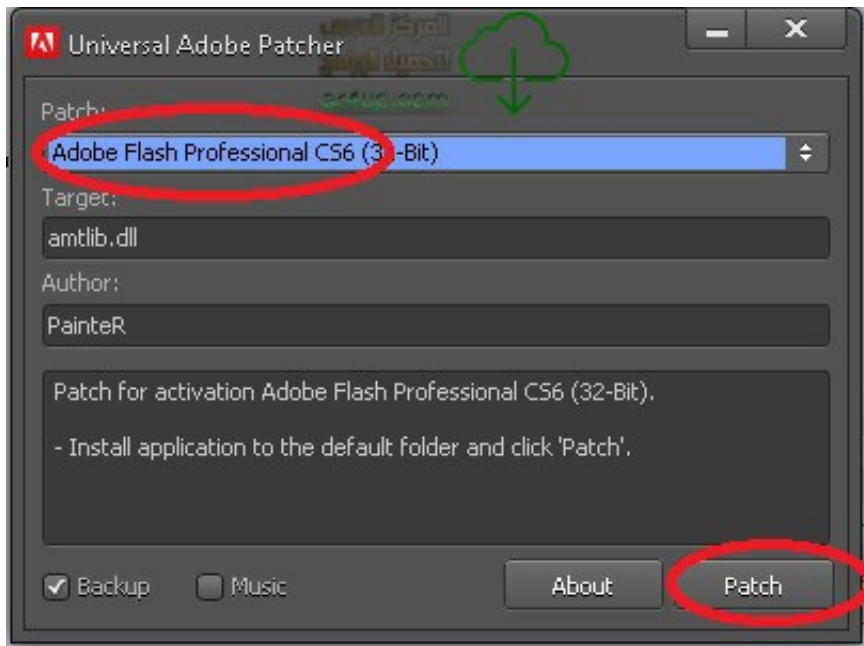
Universal Adobe Patcher

Patch:

Adobe Flash Professional CS6 (3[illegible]-Bit)

Target:

amtlib.dll

Author:

PainteR

Patch for activation Adobe Flash Professional CS6 (32-Bit).

- Install application to the default folder and click 'Patch'.

Backup

Music

About

Patch

المركز العربي للتحميل المجاني

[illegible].com